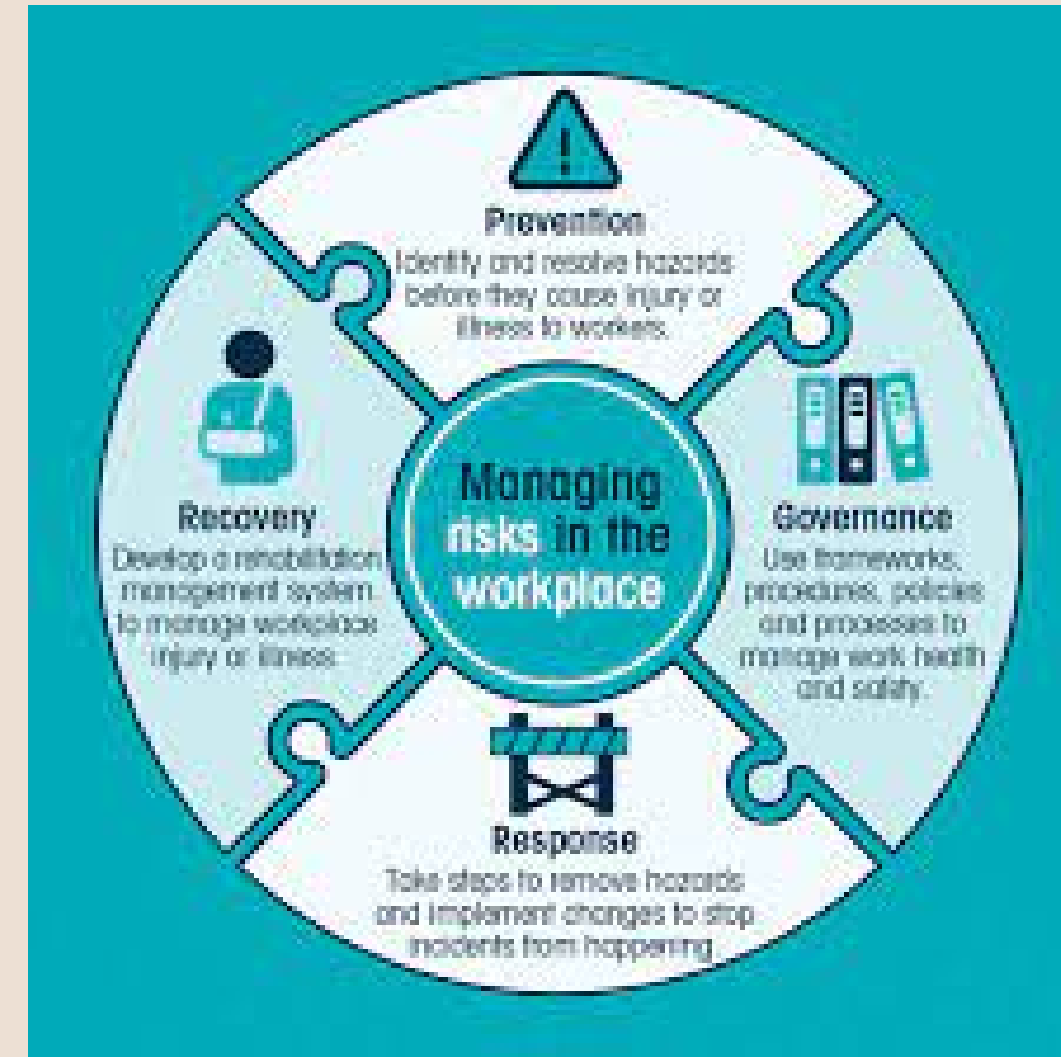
Prevention
Identify and resolve hazards before they cause injury or illness to workers.

Recovery
Develop a rehabilitation management system to manage workplace injury or illness.

Managing risks in the workplace

Governance
Use frameworks, procedures, policies and processes to manage work health and safety.

Response
Take steps to remove hazards and implement changes to stop incidents from happening.